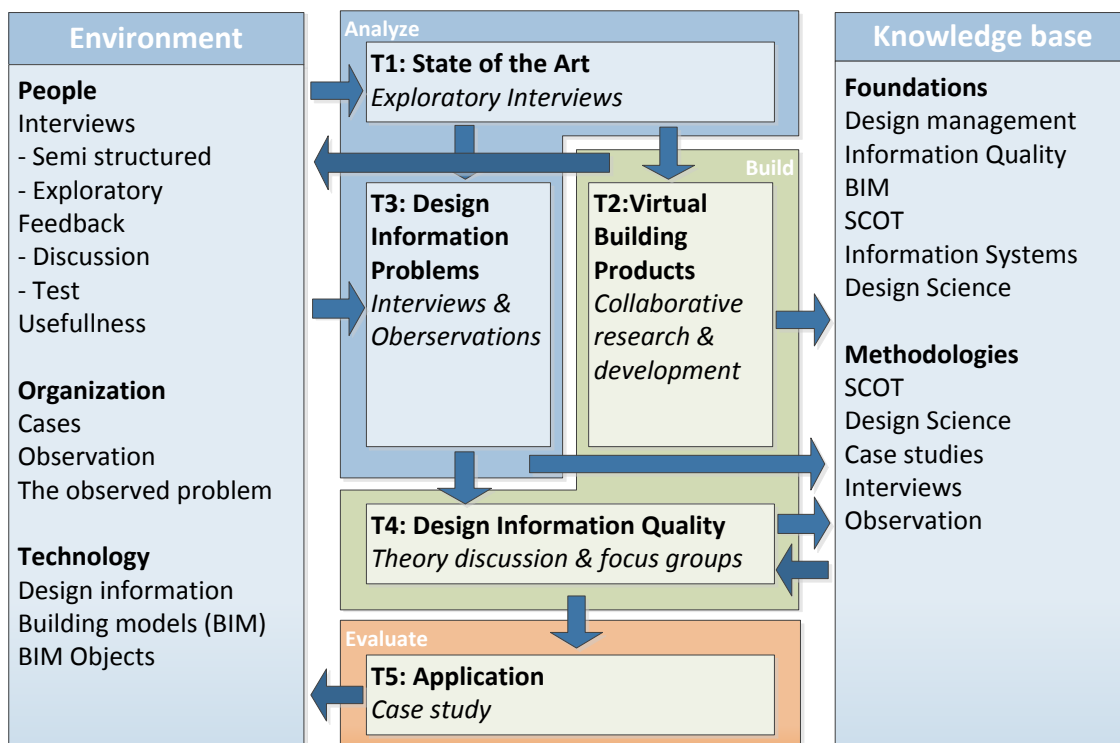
Environment

People
Interviews
- Semi structured
- Exploratory
Feedback
- Discussion
- Test
Usefullness

Organization
Cases
Observation
The observed problem

Technology
Design information
Building models (BIM)
BIM Objects

Analyze

T1: State of the Art
Exploratory Interviews

Build

T3: Design Information Problems
Interviews & Oberservations

T2:Virtual Building Products
Collaborative research & development

T4: Design Information Quality
Theory discussion & focus groups

Evaluate

T5: Application
Case study

Knowledge base

Foundations
Design management
Information Quality
BIM
SCOT
Information Systems
Design Science

Methodologies
SCOT
Design Science
Case studies
Interviews
Observation